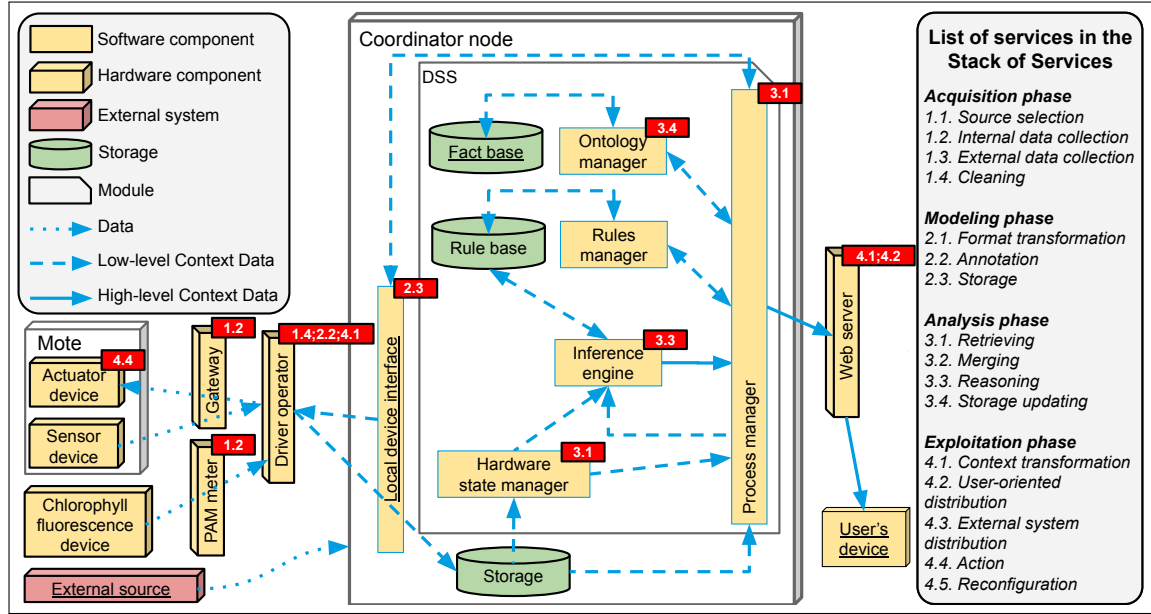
Software component
Hardware component
External system
Storage
Module
Data
Low-level Context Data
High-level Context Data

Coordinator node
DSS
3.1
Fact base
Ontology manager
3.4
Rule base
Rules manager
2.3
Local device interface
Inference engine
3.3
Hardware state manager
3.1
Process manager
Storage
4.1;4.2
Web server
User's device

Mote
Actuator device
4.4
Sensor device
1.2
Gateway
1.4;2.2;4.1
Driver operator
1.2
PAM meter
Chlorophyll fluorescence device
External source

List of services in the Stack of Services
Acquisition phase
1.1. Source selection
1.2. Internal data collection
1.3. External data collection
1.4. Cleaning
Modeling phase
2.1. Format transformation
2.2. Annotation
2.3. Storage
Analysis phase
3.1. Retrieving
3.2. Merging
3.3. Reasoning
3.4. Storage updating
Exploitation phase
4.1. Context transformation
4.2. User-oriented distribution
4.3. External system distribution
4.4. Action
4.5. Reconfiguration